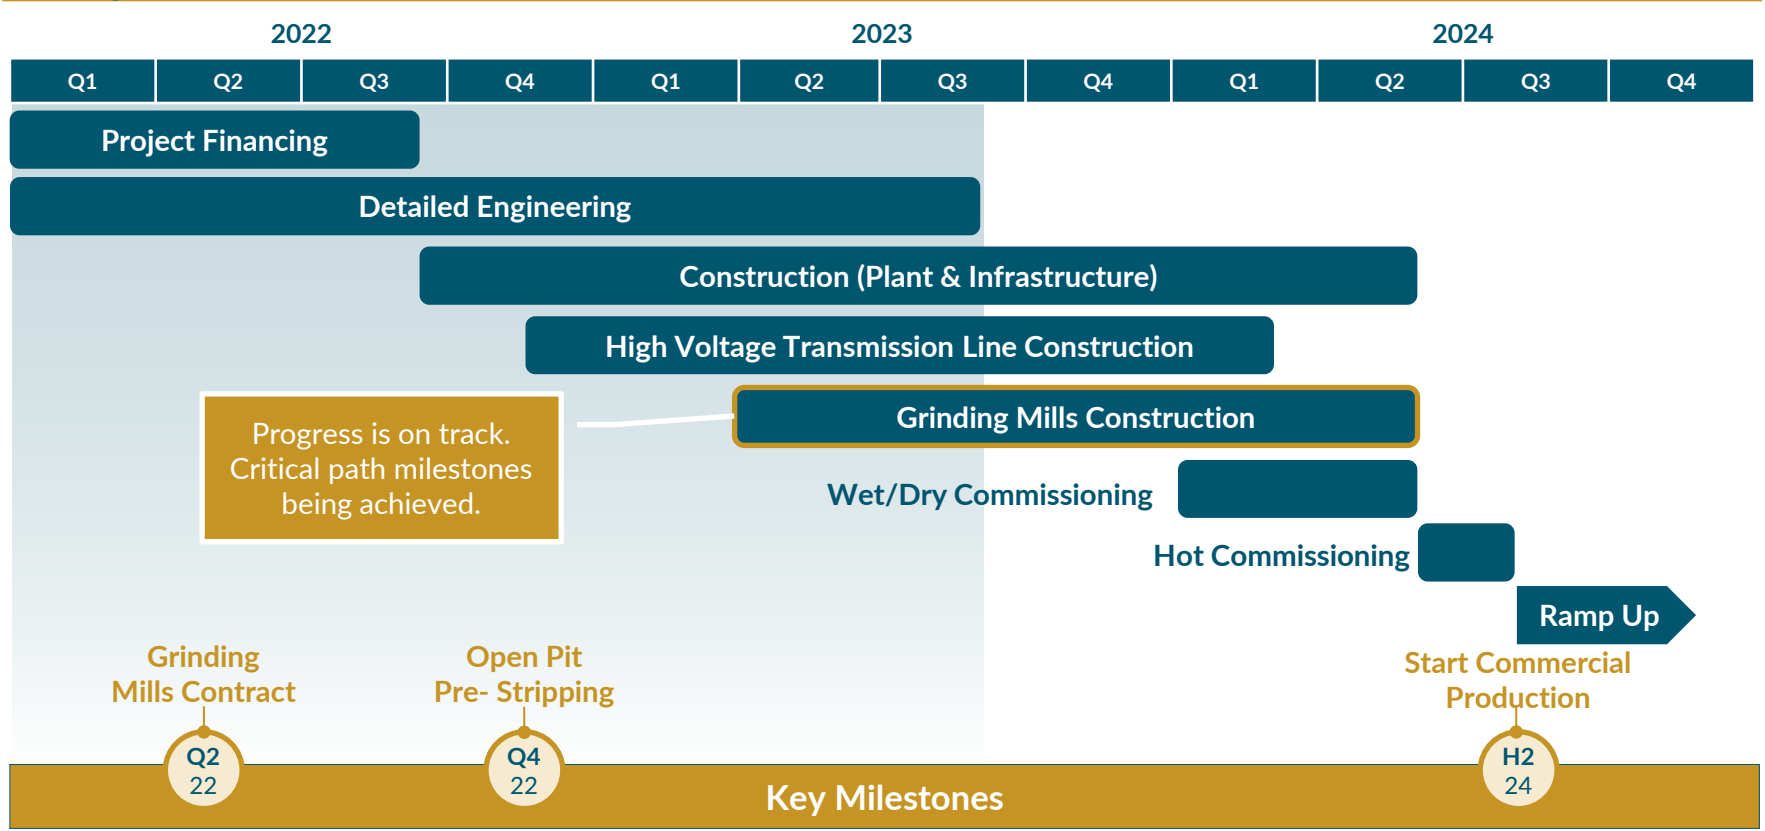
| 2022 | | | | 2023 | | | | 2024 | | | |
|---|---|---|---|---|---|---|---|---|---|---|---|
| Q1 | Q2 | Q3 | Q4 | Q1 | Q2 | Q3 | Q4 | Q1 | Q2 | Q3 | Q4 |

Project Financing

Detailed Engineering

Construction (Plant & Infrastructure)

High Voltage Transmission Line Construction

Progress is on track. Critical path milestones being achieved.

Grinding Mills Construction

Wet/Dry Commissioning

Hot Commissioning

Ramp Up

Grinding Mills Contract

Open Pit Pre- Stripping

Start Commercial Production

Q2 22

Q4 22

H2 24

Key Milestones